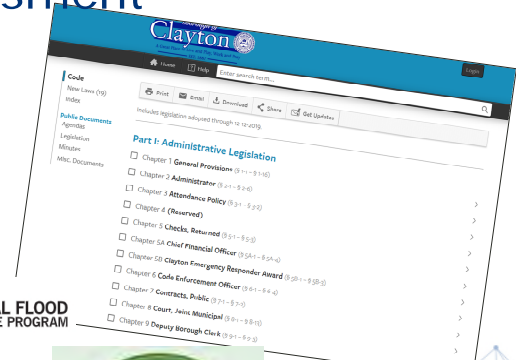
shment

Clayton

Home Help Enter search term... Login

Code
New Laws (19)
Index

Public Documents
Agendas
Legislation
Minutes
Misc. Documents

Print Email Download Share Get Updates

Includes legislation adopted through 12-12-2019.

Part I: Administrative Legislation

Chapter 1 General Provisions (§ 1-1 – § 1-16)
Chapter 2 Administrator (§ 2-1 – § 2-6)
Chapter 3 Attendance Policy (§ 3-1 – § 3-2)
Chapter 4 (Reserved)
Chapter 5 Checks, Returned (§ 5-1 – § 5-3)
Chapter 5A Chief Financial Officer (§ 5A-1 – § 5A-6)
Chapter 5B Clayton Emergency Responder Award (§ 5B-1 – § 5B-5)
Chapter 6 Code Enforcement Officer (§ 6-1 – § 6-4)
Chapter 7 Contracts, Public (§ 7-1 – § 7-1)
Chapter 8 Court, Joint Municipal (§ 8-1 – § 8-11)
Chapter 9 Deputy Borough Clerk (§ 9-1 – § 9-3)

L FLOOD
E PROGRAM